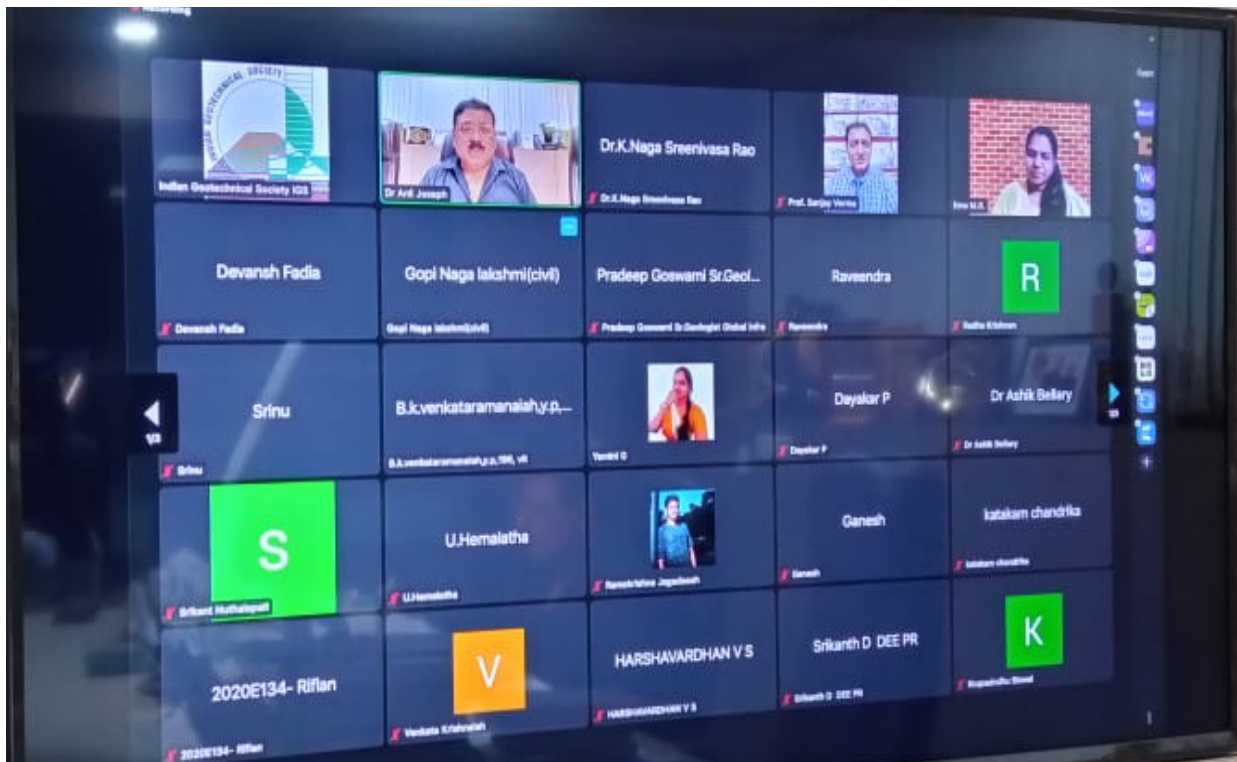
INDIAN GEOTECHNICAL SOCIETY
Indian Geotechnical Society IGS

Dr Anil Joseph

Dr.K.Naga Sreenivasa Rao
Dr.K.Naga Sreenivasa Rao

Prof. Sanjay Verma

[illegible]

Devansh Fadia
Devansh Fadia

Gopi Naga lakshmi(civil)
Gopi Naga lakshmi(civil)

Pradeep Goswami Sr.Geol...
Pradeep Goswami Sr.Geologist Global Infra

Raveendra
Raveendra

R
Radha Krishnan

1/3

Srinu
Srinu

B.k.venkataramanaiah,y.p,...
B.k.venkataramanaiah,y.p,196, vit

Vamini G

Dayakar P
Dayakar P

Dr Ashik Bellary
Dr Ashik Bellary

1/3

S
Srikant Muthalapati

U.Hemalatha
U.Hemalatha

Ramakrishna Jagadeesh

Ganesh
Ganesh

katakam chandrika
katakam chandrika

2020E134- Riflan
2020E134- Riflan

V
Venkata Krishnaiah

HARSHAVARDHAN V S
HARSHAVARDHAN V S

Srikanth D DEE PR
Srikanth D DEE PR

K
Brupasindhu Biswal